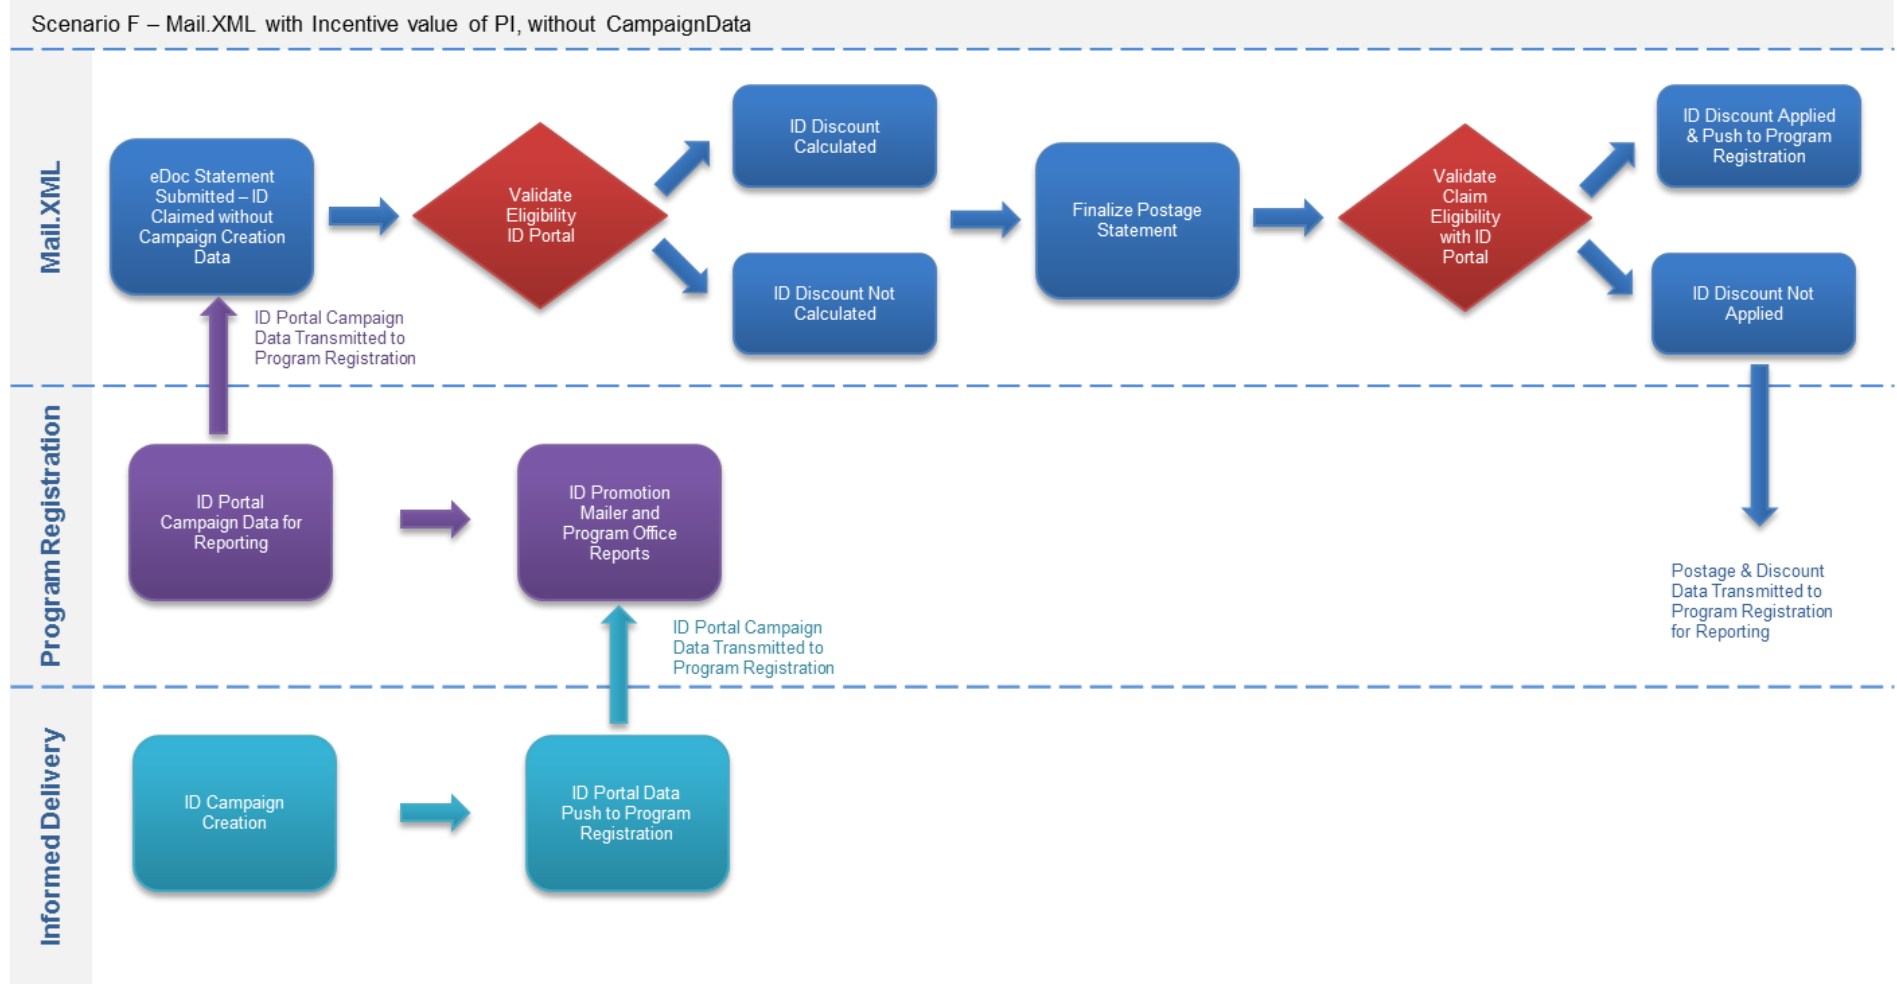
Scenario F – Mail.XML with Incentive value of PI, without CampaignData

Mail.XML

eDoc Statement Submitted – ID Claimed without Campaign Creation Data

Validate Eligibility ID Portal

ID Discount Calculated

ID Discount Not Calculated

Finalize Postage Statement

Validate Claim Eligibility with ID Portal

ID Discount Applied & Push to Program Registration

ID Discount Not Applied

ID Portal Campaign Data Transmitted to Program Registration

Program Registration

ID Portal Campaign Data for Reporting

ID Promotion Mailer and Program Office Reports

ID Portal Campaign Data Transmitted to Program Registration

Postage & Discount Data Transmitted to Program Registration for Reporting

Informed Delivery

ID Campaign Creation

ID Portal Data Push to Program Registration